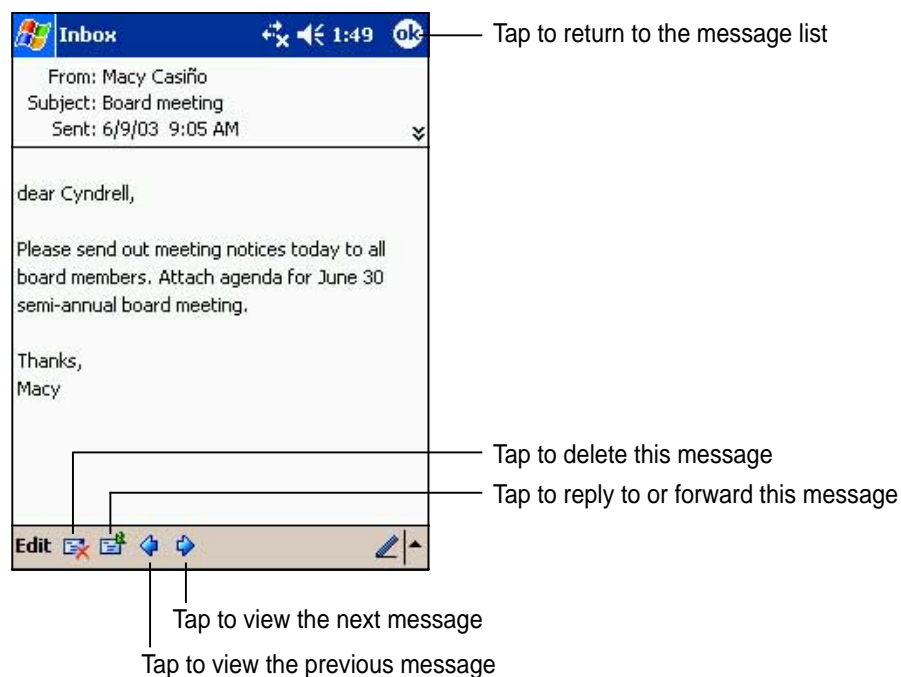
Inbox 1:49 ok

Tap to return to the message list

From: Macy Casiño
Subject: Board meeting
Sent: 6/9/03 9:05 AM

dear Cyndrell,

Please send out meeting notices today to all board members. Attach agenda for June 30 semi-annual board meeting.

Thanks,
Macy

Tap to delete this message

Tap to reply to or forward this message

Edit

Tap to view the next message

Tap to view the previous message